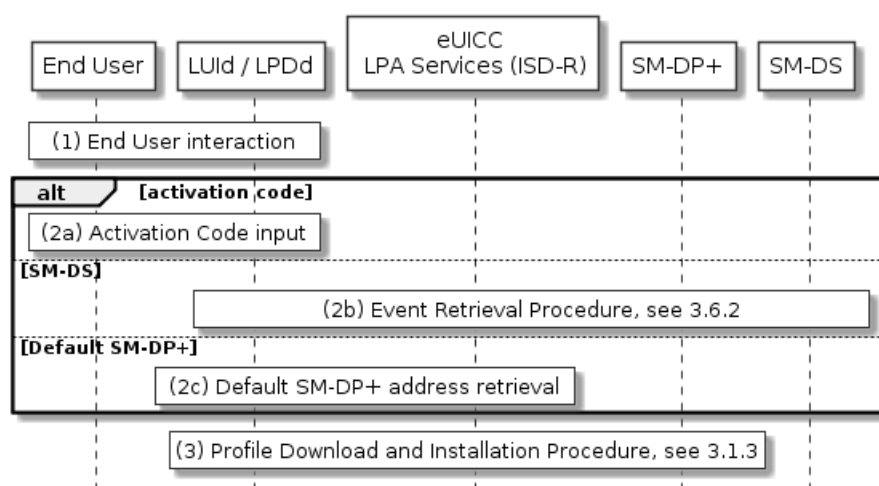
End User

LUId / LPDd

eUICC
LPA Services (ISD-R)

SM-DP+

SM-DS

(1) End User interaction

alt [activation code]

(2a) Activation Code input

[SM-DS]

(2b) Event Retrieval Procedure, see 3.6.2

[Default SM-DP+]

(2c) Default SM-DP+ address retrieval

(3) Profile Download and Installation Procedure, see 3.1.3